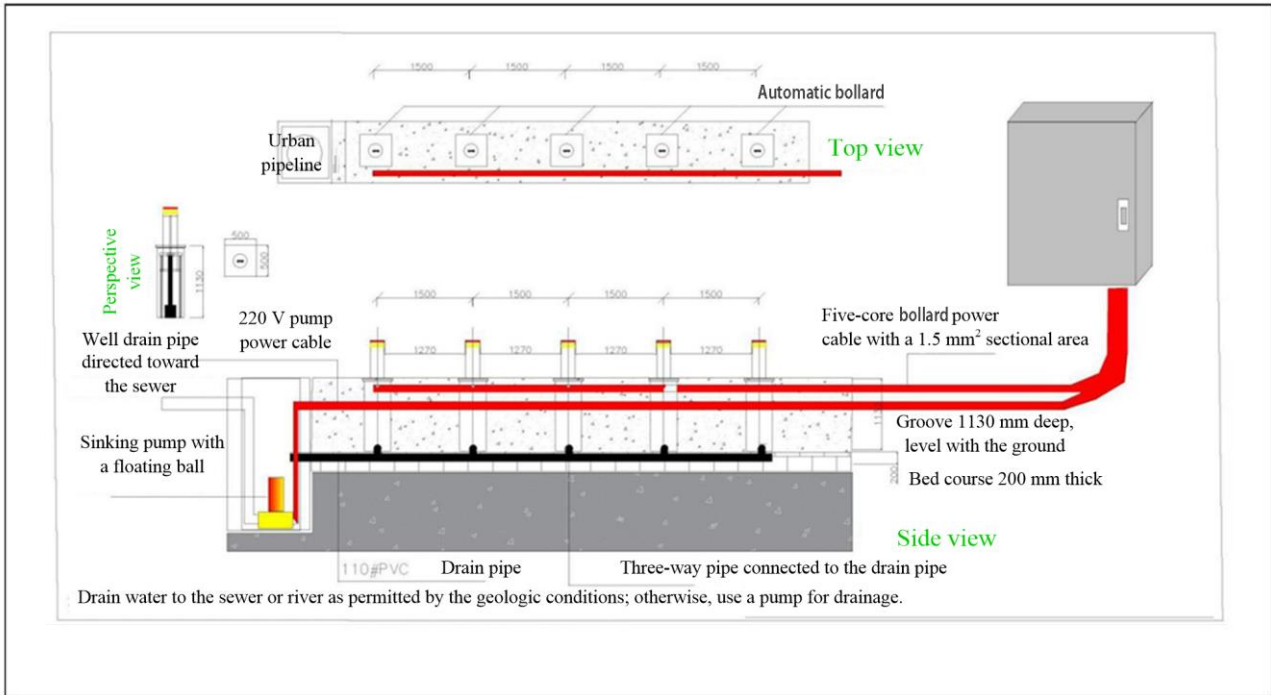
1500 1500 1500 1500

Automatic bollard

Urban pipeline

Top view

Perspective view

1130

500

500

220 V pump power cable

1500 1500 1500 1500

1270 1270 1270 1270

Five-core bollard power cable with a 1.5 mm$^2$ sectional area

Well drain pipe directed toward the sewer

Groove 1130 mm deep, level with the ground

1130

Sinking pump with a floating ball

200

Bed course 200 mm thick

Side view

110#PVC

Drain pipe

Three-way pipe connected to the drain pipe

Drain water to the sewer or river as permitted by the geologic conditions; otherwise, use a pump for drainage.